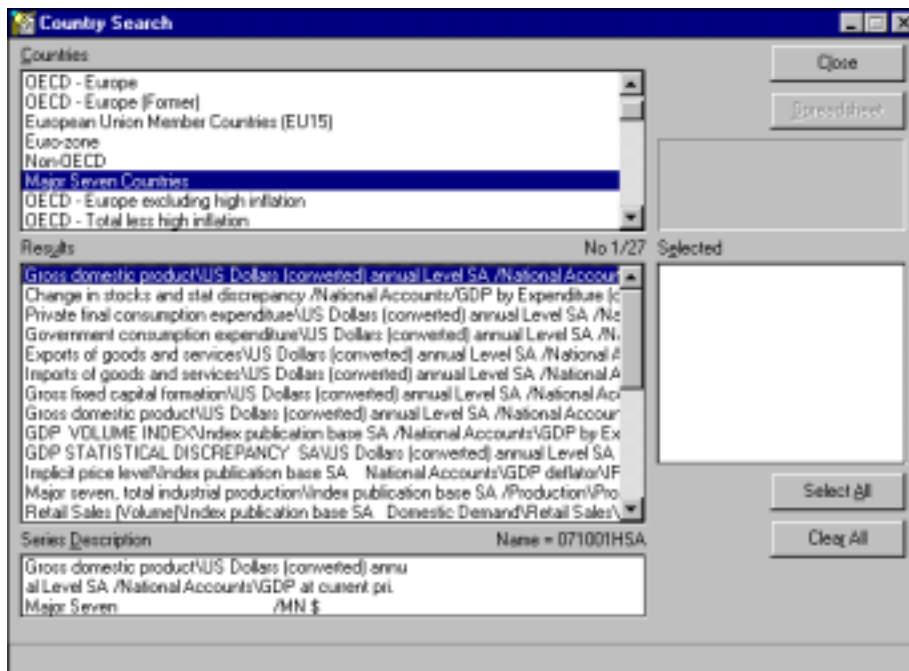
Country Search

Countries

OECD - Europe
OECD - Europe (Former)
European Union Member Countries (EU15)
Euro-zone
Non-OECD
Major Seven Countries
OECD - Europe excluding high inflation
OECD - Total less high inflation

Close

Spreadsheet

Results

No 1/27

Selected

Gross domestic product\US Dollars (converted) annual Level SA /National Account
Change in stocks and stat discrepancy /National Accounts/GDP by Expenditure (c
Private final consumption expenditure\US Dollars (converted) annual Level SA /Na
Government consumption expenditure\US Dollars (converted) annual Level SA /N
Exports of goods and services\US Dollars (converted) annual Level SA /National A
Imports of goods and services\US Dollars (converted) annual Level SA /National A
Gross fixed capital formation\US Dollars (converted) annual Level SA /National Ac
Gross domestic product\US Dollars (converted) annual Level SA /National Accour
GDP VOLUME INDEX\Index publication base SA /National Accounts\GDP by Ex
GDP STATISTICAL DISCREPANCY SA\US Dollars (converted) annual Level SA
Implicit price level\Index publication base SA National Accounts\GDP deflator\IF
Major seven, total industrial production\Index publication base SA /Production\Pro
Retail Sales (Volume)\Index publication base SA Domestic Demand\Retail Sales\

Select All

Clear All

Series Description

Name = 071001HSA

Gross domestic product\US Dollars (converted) annu
al Level SA /National Accounts\GDP at current pri.
Major Seven /MN $